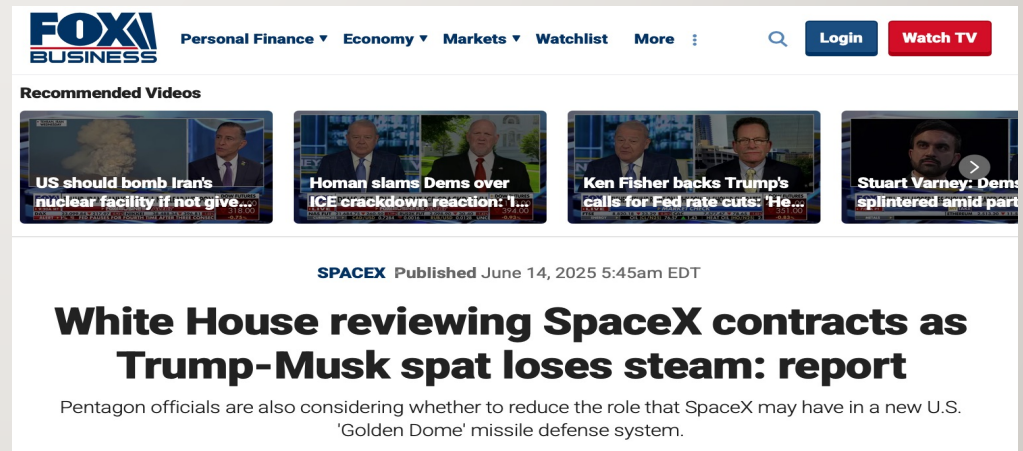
FOX BUSINESS

Personal Finance ▾ Economy ▾ Markets ▾ Watchlist More ⋮

Login Watch TV

Recommended Videos

US should bomb Iran's nuclear facility if not give...

Homan slams Dems over ICE crackdown reaction: 'I...

Ken Fisher backs Trump's calls for Fed rate cuts: 'He...

Stuart Varney: Dems splintered amid part

SPACEX Published June 14, 2025 5:45am EDT

White House reviewing SpaceX contracts as Trump-Musk spat loses steam: report

Pentagon officials are also considering whether to reduce the role that SpaceX may have in a new U.S. 'Golden Dome' missile defense system.